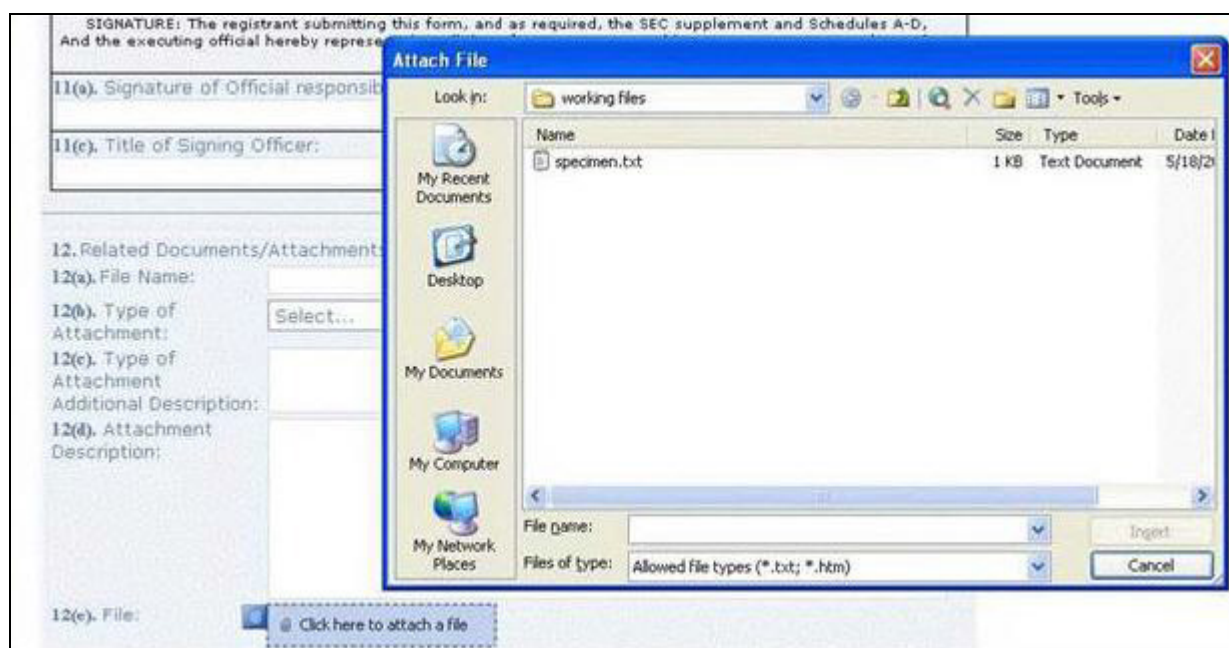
SIGNATURE: The registrant submitting this form, and as required, the SEC supplement and Schedules A-D, And the executing official hereby represe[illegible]

11(a). Signature of Official responsib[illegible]

11(c). Title of Signing Officer:

12. Related Documents/Attachment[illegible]

12(a). File Name:

12(b). Type of Attachment: Select...

12(c). Type of Attachment Additional Description:

12(d). Attachment Description:

12(e). File: Click here to attach a file

Attach File

Look in: working files

Tools

My Recent Documents

Desktop

My Documents

My Computer

My Network Places

| Name | Size | Type | Date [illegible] |
|---|---|---|---|
| specimen.txt | 1 KB | Text Document | 5/18/2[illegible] |

File name:

Files of type: Allowed file types (*.txt; *.htm)

Insert

Cancel